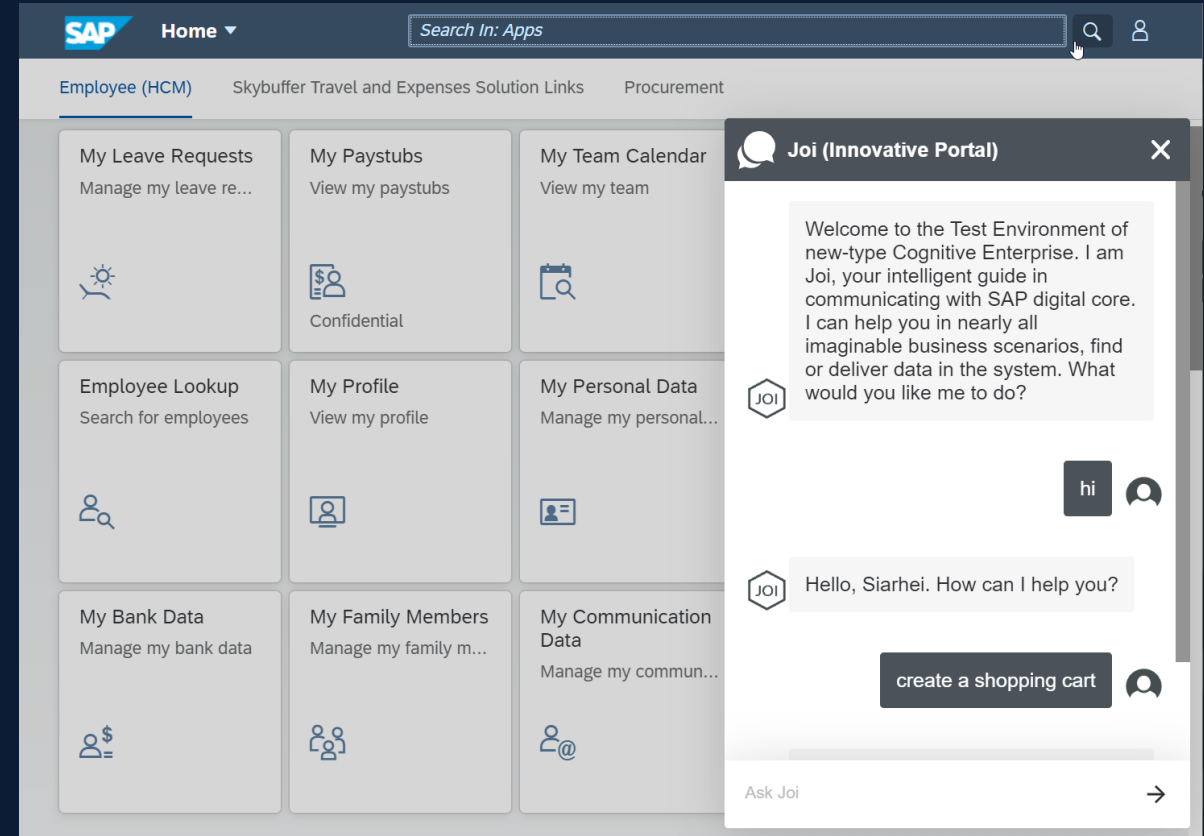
SAP Home

Search In: Apps

Employee (HCM) Skybuffer Travel and Expenses Solution Links Procurement

My Leave Requests
Manage my leave re...

My Paystubs
View my paystubs
Confidential

My Team Calendar
View my team

Employee Lookup
Search for employees

My Profile
View my profile

My Personal Data
Manage my personal...

My Bank Data
Manage my bank data

My Family Members
Manage my family m...

My Communication Data
Manage my commun...

Joi (Innovative Portal)

Welcome to the Test Environment of new-type Cognitive Enterprise. I am Joi, your intelligent guide in communicating with SAP digital core. I can help you in nearly all imaginable business scenarios, find or deliver data in the system. What would you like me to do?

JOI

hi

Hello, Siarhei. How can I help you?

JOI

create a shopping cart

Ask Joi